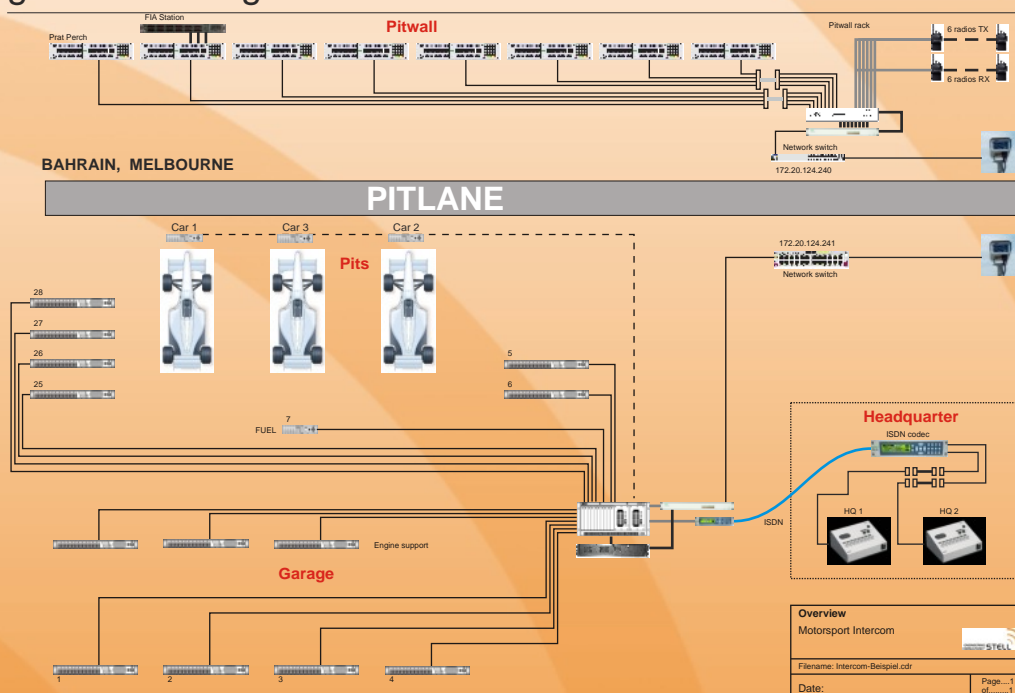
FIA Station
Prat Perch
Pitwall
Pitwall rack
6 radios TX
6 radios RX
Network switch
172.20.124.240
BAHRAIN, MELBOURNE
PITLANE
Car 1
Car 3
Car 2
Pits
172.20.124.241
Network switch
28
27
26
25
5
6
7
FUEL
Headquarter
ISDN codec
ISDN
HQ 1
HQ 2
Engine support
Garage
1
2
3
4
Overview
Motorsport Intercom
STELL
Filename: Intercom-Beispiel.cdr
Date:
Page....1
of.........1